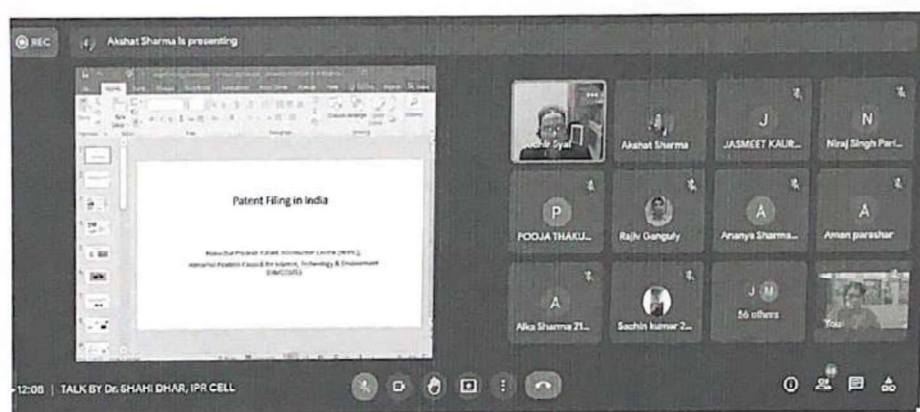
REC

Akshat Sharma is presenting

Patent Filing in India

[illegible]

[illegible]

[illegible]

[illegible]hir Syal

Akshat Sharma

J

JASMEET KAUR...

N

Niraj Singh Pari...

P

POOJA THAKU...

Rajiv Ganguly

A

Ananya Sharma...

A

Aman parashar

A

Alka Sharma 21...

Sachin kumar 2...

J M

56 others

You

12:08 | TALK BY Dr. SHAHI DHAR, IPR CELL

68